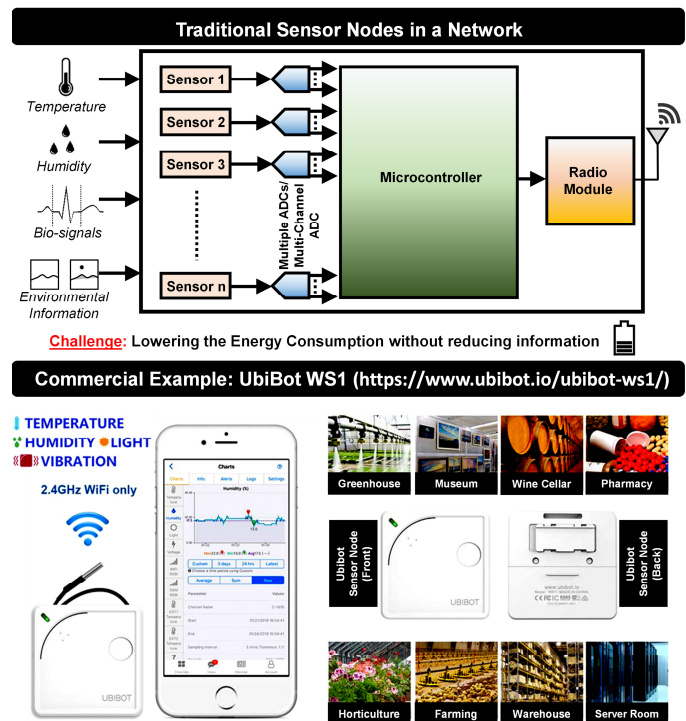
Traditional Sensor Nodes in a Network

Temperature

Humidity

Bio-signals

Environmental Information

Sensor 1

Sensor 2

Sensor 3

Sensor n

Multiple ADCs/ Multi-Channel ADC

Microcontroller

Radio Module

Challenge: Lowering the Energy Consumption without reducing information

Commercial Example: UbiBot WS1 (https://www.ubibot.io/ubibot-ws1/)

TEMPERATURE
HUMIDITY LIGHT
VIBRATION

2.4GHz WiFi only

Charts

Charts Info. Alerts Logs Settings

Humidity (%)

Custom 3 days 24 hrs Latest

Average Sum Raw

Parameter Values

Channel Name

Start

End

Sampling Interval

UBIBOT

Greenhouse

Museum

Wine Cellar

Pharmacy

Ubibot Sensor Node (Front)

UBIBOT

Ubibot Sensor Node (Back)

www.ubibot.io

Horticulture

Farming

Warehouse

Server Room